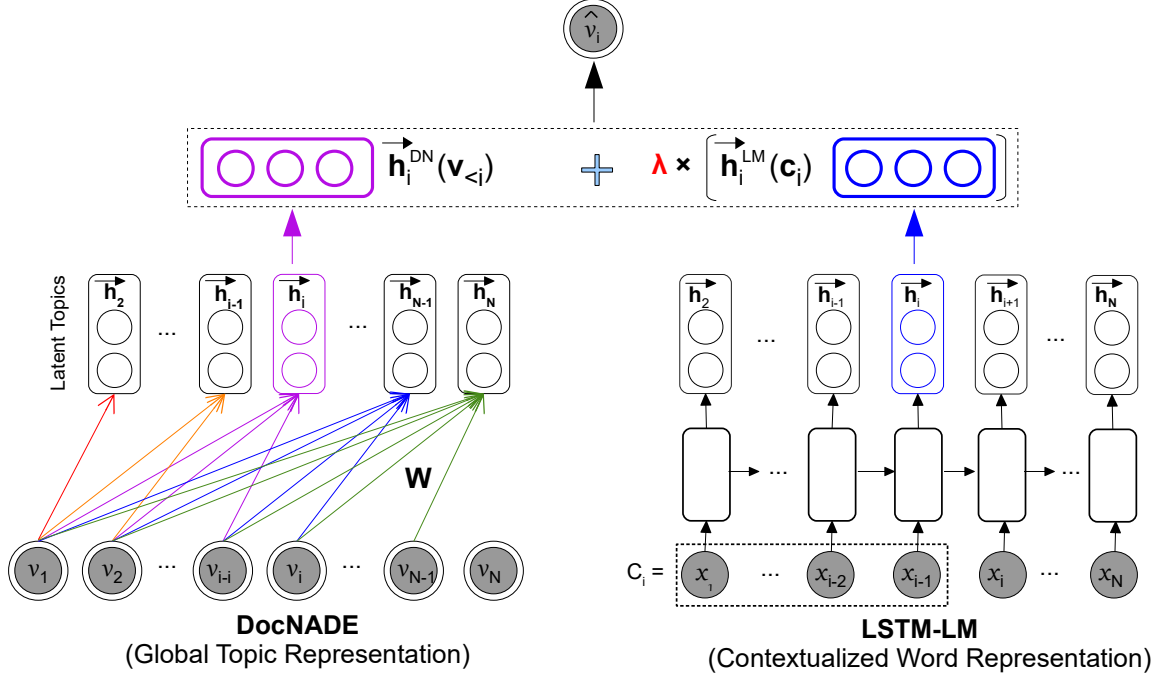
$\hat{v}_i$

$\overrightarrow{h}_i^{DN}(v_{<i})$ + λ × $\overrightarrow{h}_i^{LM}(c_i)$

Latent Topics

$\overrightarrow{h}_2$ ... $\overrightarrow{h}_{i-1}$ $\overrightarrow{h}_i$ ... $\overrightarrow{h}_{N-1}$ $\overrightarrow{h}_N$

W

$v_1$ $v_2$ ... $v_{i-i}$ $v_i$ ... $v_{N-1}$ $v_N$

DocNADE
(Global Topic Representation)

$\overrightarrow{h}_2$ ... $\overrightarrow{h}_{i-1}$ $\overrightarrow{h}_i$ $\overrightarrow{h}_{i+1}$ ... $\overrightarrow{h}_N$

...

...

$C_i$ = $x_1$ ... $x_{i-2}$ $x_{i-1}$ $x_i$ ... $x_N$

LSTM-LM
(Contextualized Word Representation)